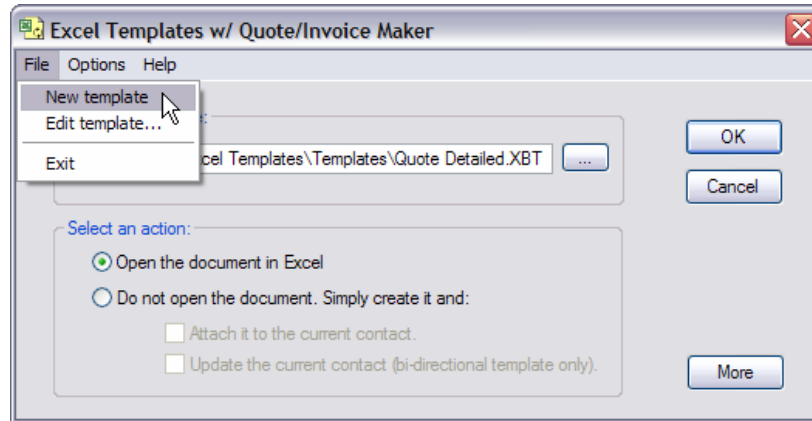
Excel Templates w/ Quote/Invoice Maker

File Options Help

New template
Edit template...
Exit

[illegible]:

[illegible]cel Templates\Templates\Quote Detailed.XBT ...

OK
Cancel

Select an action:

Open the document in Excel

Do not open the document. Simply create it and:

Attach it to the current contact.

Update the current contact (bi-directional template only).

More